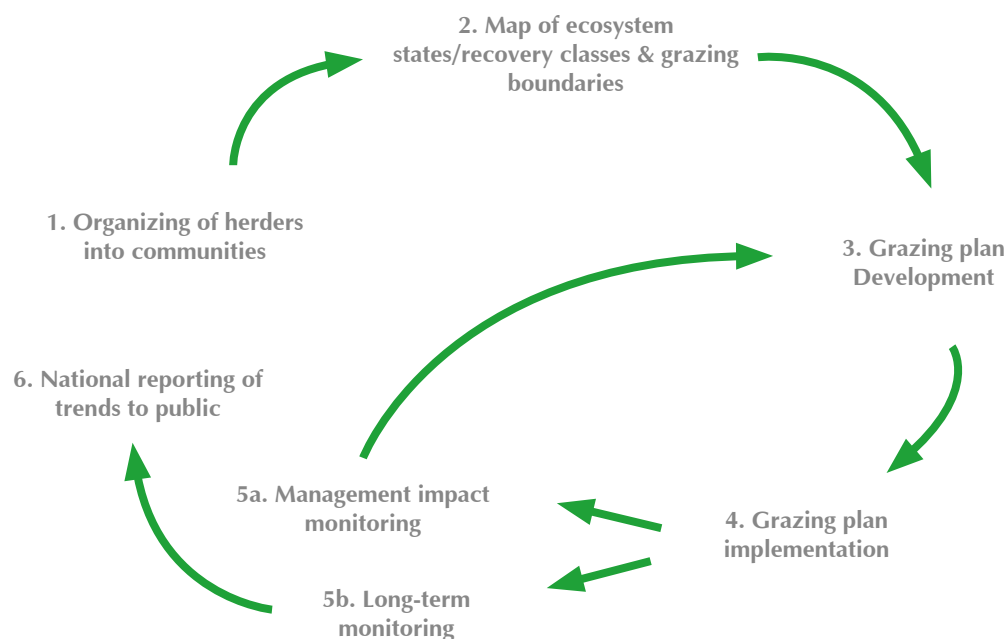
2. Map of ecosystem states/recovery classes & grazing boundaries

1. Organizing of herders into communities

3. Grazing plan Development

6. National reporting of trends to public

5a. Management impact monitoring

4. Grazing plan implementation

5b. Long-term monitoring